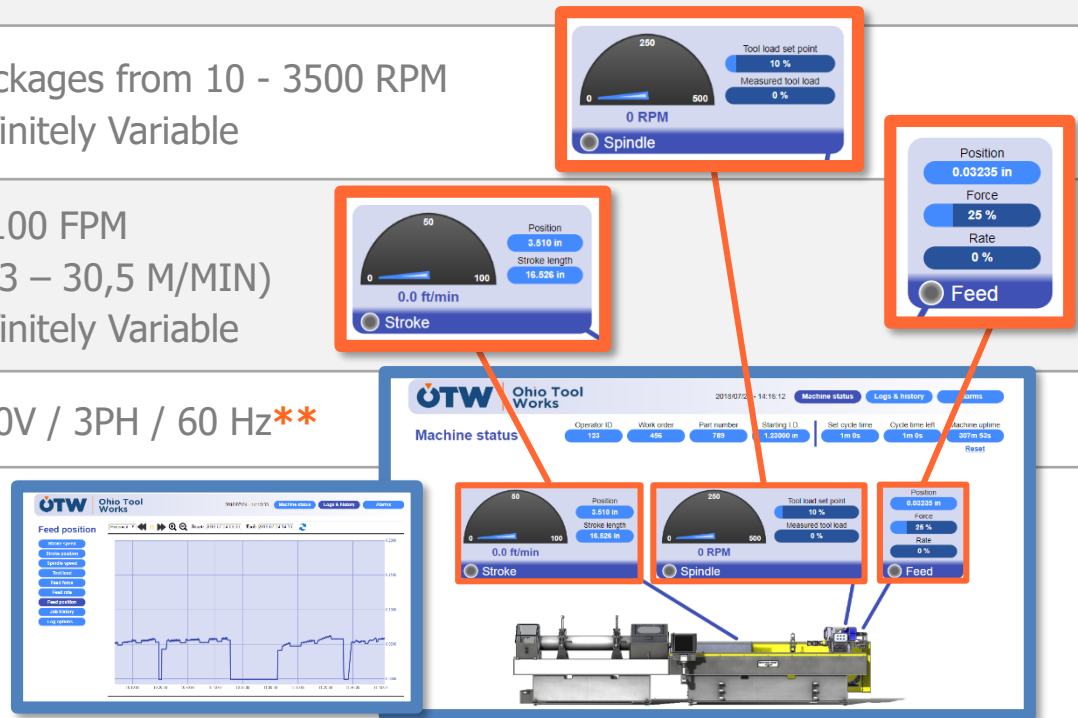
ckages from 10 - 3500 RPM
initely Variable

100 FPM
3 – 30,5 M/MIN)
initely Variable

0V / 3PH / 60 Hz**

250
0
500
0 RPM
Tool load set point
10 %
Measured tool load
0 %
Spindle

Position
0.03235 in
Force
25 %
Rate
0 %
Feed

50
0
100
0.0 ft/min
Position
3.510 in
Stroke length
16.526 in
Stroke

OTW Ohio Tool Works
2018/07/2 - 14:16:12
Machine status
Logs & history
Alarms
Machine status
Operator ID
123
Work order
456
Part number
789
Starting I.D.
1.23000 in
Set cycle time
1m 0s
Cycle time left
1m 0s
Machine uptime
307m 52s
Reset

50
0
100
0.0 ft/min
Position
3.510 in
Stroke length
16.526 in
Stroke

250
0
500
0 RPM
Tool load set point
10 %
Measured tool load
0 %
Spindle

Position
0.03235 in
Force
25 %
Rate
0 %
Feed

OTW Ohio Tool Works
Machine status
Logs & history
Alarms
Feed position
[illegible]